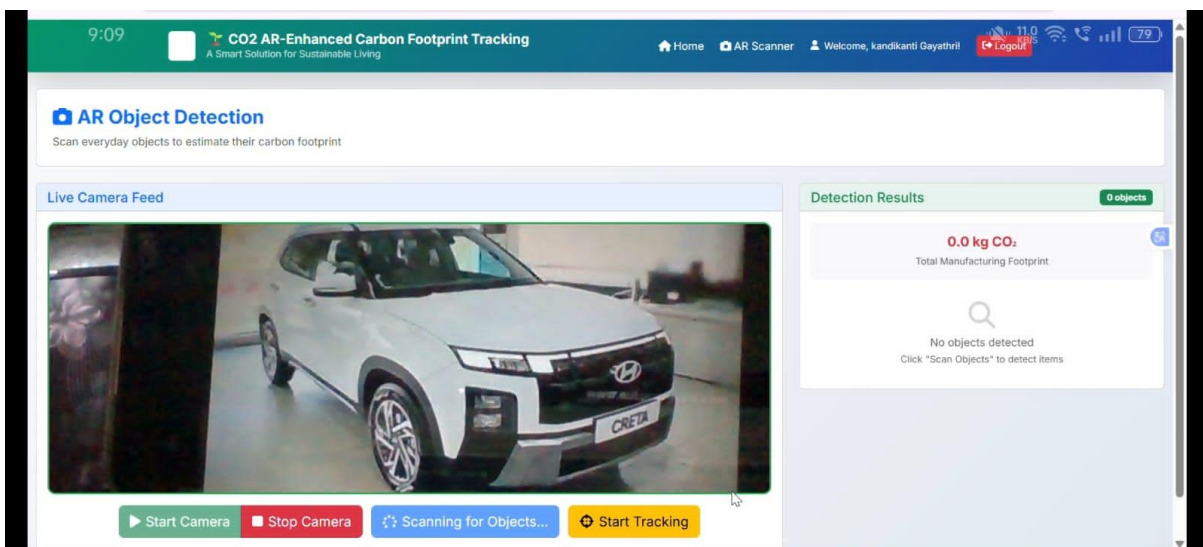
9:09

CO2 AR-Enhanced Carbon Footprint Tracking
A Smart Solution for Sustainable Living

Home AR Scanner Welcome, kandikanti Gayathri! Logout

11.0 KB/S 79

AR Object Detection
Scan everyday objects to estimate their carbon footprint

Live Camera Feed

CRETA

Start Camera Stop Camera Scanning for Objects... Start Tracking

Detection Results 0 objects

0.0 kg CO₂
Total Manufacturing Footprint

No objects detected
Click "Scan Objects" to detect items